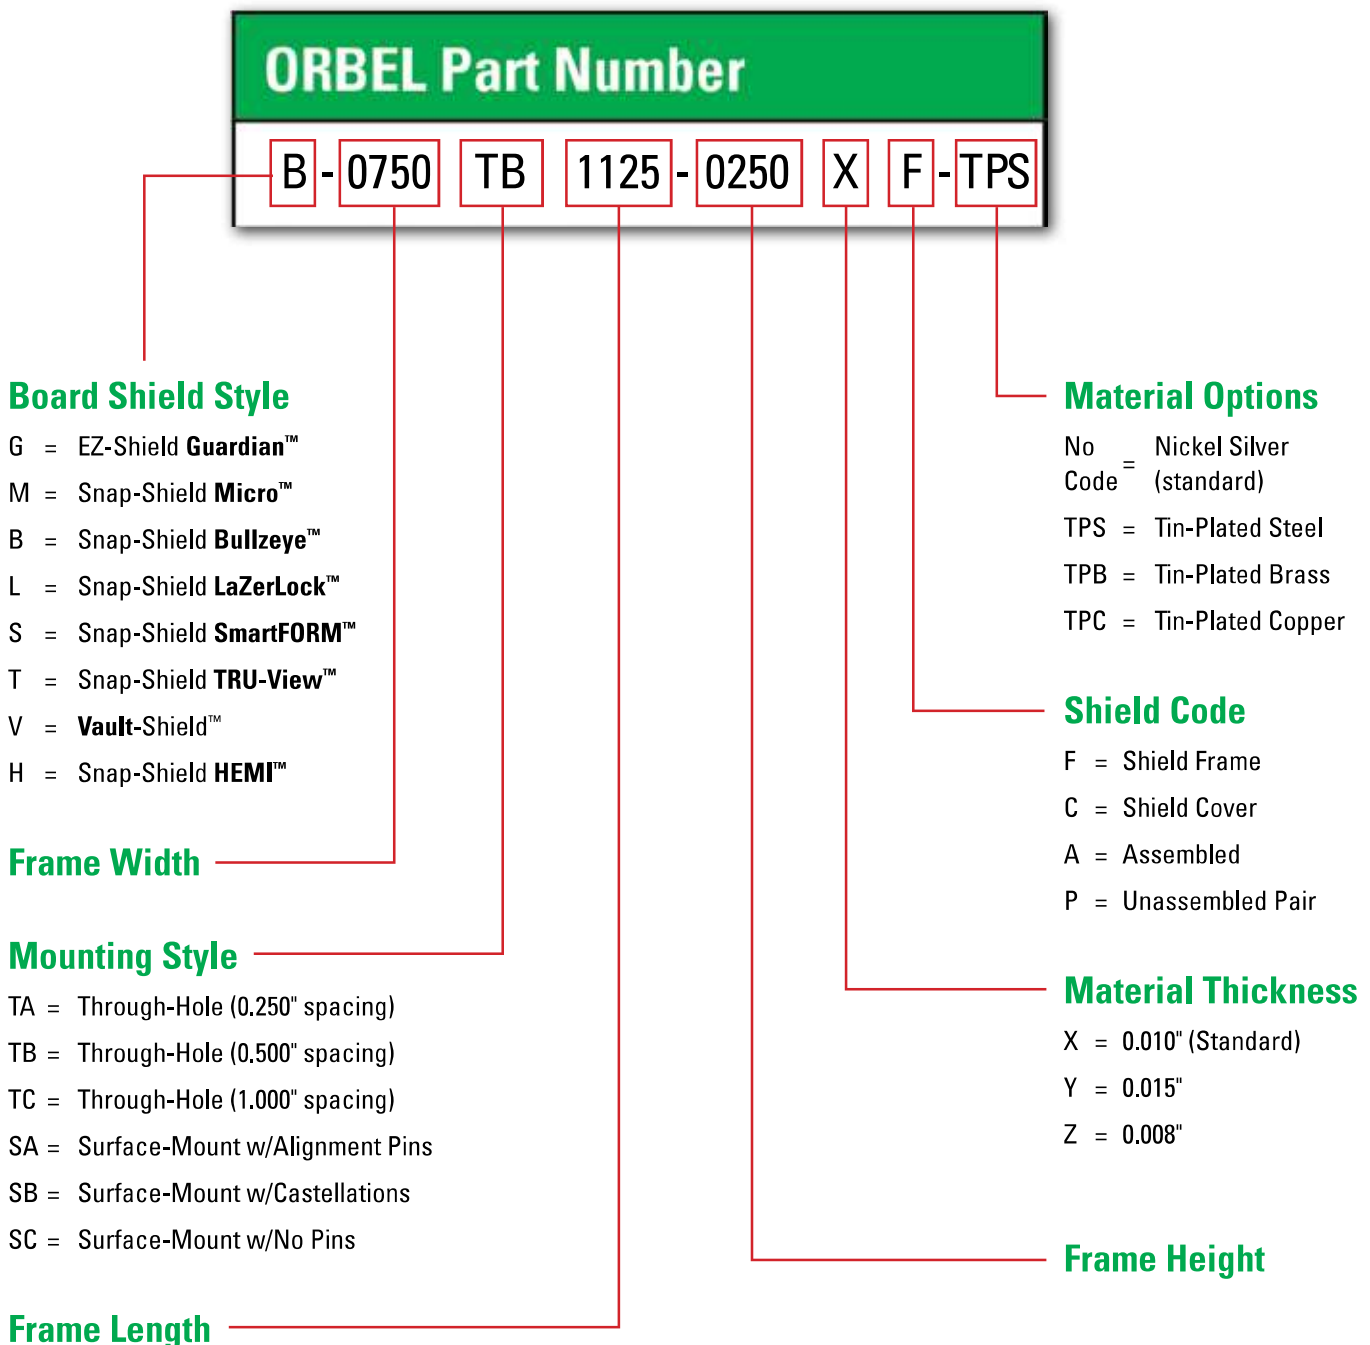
ORBEL Part Number

B - 0750 TB 1125 - 0250 X F - TPS

Board Shield Style
G = EZ-Shield Guardian™
M = Snap-Shield Micro™
B = Snap-Shield Bullzeye™
L = Snap-Shield LaZerLock™
S = Snap-Shield SmartFORM™
T = Snap-Shield TRU-View™
V = Vault-Shield™
H = Snap-Shield HEMI™

Frame Width

Mounting Style
TA = Through-Hole (0.250" spacing)
TB = Through-Hole (0.500" spacing)
TC = Through-Hole (1.000" spacing)
SA = Surface-Mount w/Alignment Pins
SB = Surface-Mount w/Castellations
SC = Surface-Mount w/No Pins

Frame Length

Material Options
No Code = Nickel Silver (standard)
TPS = Tin-Plated Steel
TPB = Tin-Plated Brass
TPC = Tin-Plated Copper

Shield Code
F = Shield Frame
C = Shield Cover
A = Assembled
P = Unassembled Pair

Material Thickness
X = 0.010" (Standard)
Y = 0.015"
Z = 0.008"

Frame Height